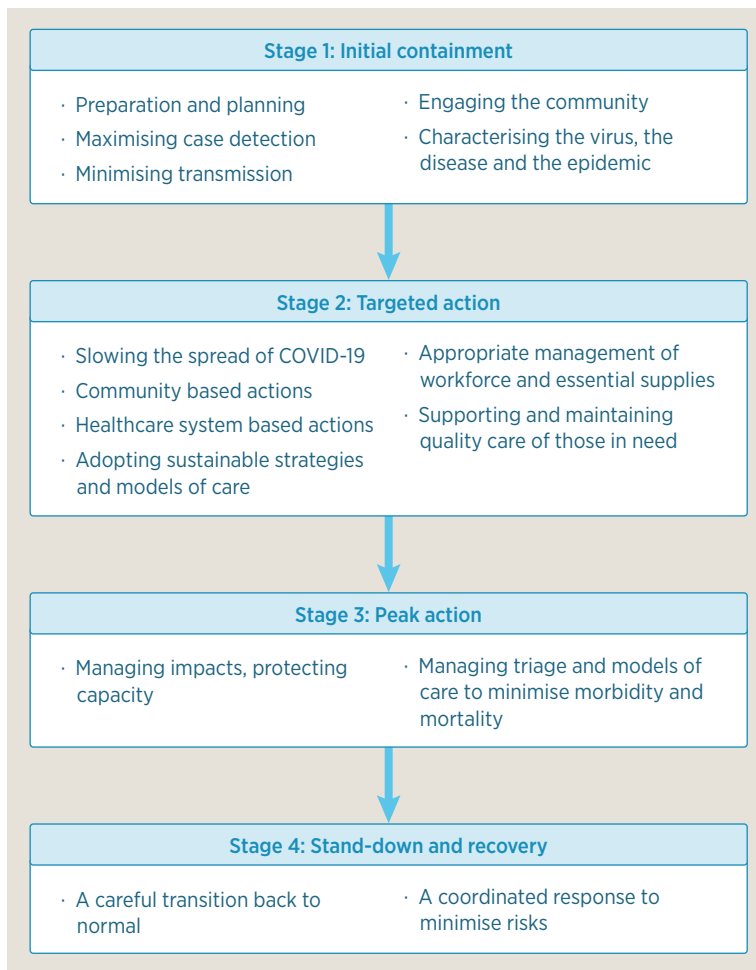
Stage 1: Initial containment

· Preparation and planning
· Maximising case detection
· Minimising transmission

· Engaging the community
· Characterising the virus, the disease and the epidemic

Stage 2: Targeted action

· Slowing the spread of COVID-19
· Community based actions
· Healthcare system based actions
· Adopting sustainable strategies and models of care

· Appropriate management of workforce and essential supplies
· Supporting and maintaining quality care of those in need

Stage 3: Peak action

· Managing impacts, protecting capacity

· Managing triage and models of care to minimise morbidity and mortality

Stage 4: Stand-down and recovery

· A careful transition back to normal

· A coordinated response to minimise risks